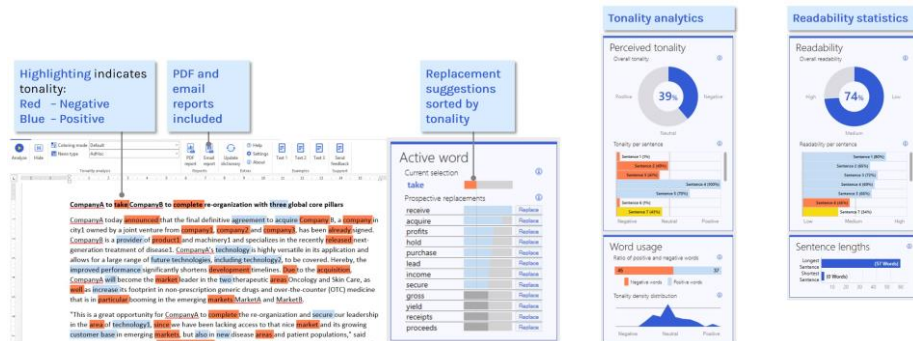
Highlighting indicates tonality:
Red - Negative
Blue - Positive

PDF and email reports included

Replacement suggestions sorted by tonality

Tonality analytics

Readability statistics

Analyze Hide Coloring mode Default News type AdHoc Tonality analytics PDF report Email report Reports Update dictionary Extras Help Settings About Text 1 Text 2 Text 3 Examples Send feedback Support

CompanyA to take CompanyB to complete re-organization with three global core pillars

CompanyA today announced that the final definitive agreement to acquire Company B, a company in city1 owned by a joint venture from company1, company2 and company3, has been already signed. CompanyB is a provider of product1 and machinery1 and specializes in the recently released next-generation treatment of disease1. CompanyA's technology is highly versatile in its application and allows for a large range of future technologies, including technology2, to be covered. Hereby, the improved performance significantly shortens development timelines. Due to the acquisition, CompanyA will become the market leader in the two therapeutic areas Oncology and Skin Care, as well as increase its footprint in non-prescription generic drugs and over-the-counter (OTC) medicine that is in particular booming in the emerging markets MarketA and MarketB.

"This is a great opportunity for CompanyA to complete the re-organization and secure our leadership in the area of technology1, since we have been lacking access to that nice market and its growing customer base in emerging markets, but also in new disease areas and patient populations," said

Active word
Current selection
take
Prospective replacements
receive Replace
acquire Replace
profits Replace
hold Replace
purchase Replace
lead Replace
land Replace
income Replace
secure Replace
gross Replace
yield Replace
receipts Replace
proceeds Replace

Perceived tonality
Overall tonality
Positive 39% Negative
Neutral
Tonality per sentence
Sentence 1 (7%)
Sentence 2 (48%)
Sentence 3 (38%)
Sentence 4 (100%)
Sentence 5 (79%)
Sentence 6 (82%)
Sentence 7 (45%)
Negative Neutral Positive

Word usage
Ratio of positive and negative words
48 57
Negative words Positive words
Tonality density distribution
Negative Neutral Positive

Readability
Overall readability
High 74% Low
Medium
Readability per sentence
Sentence 1 (80%)
Sentence 2 (45%)
Sentence 3 (77%)
Sentence 4 (79%)
Sentence 5 (80%)
Sentence 6 (88%)
Sentence 7 (54%)
Low Medium High

Sentence lengths
Longest Sentence (57 Words)
Shortest Sentence (8 Words)
10 20 30 40 50